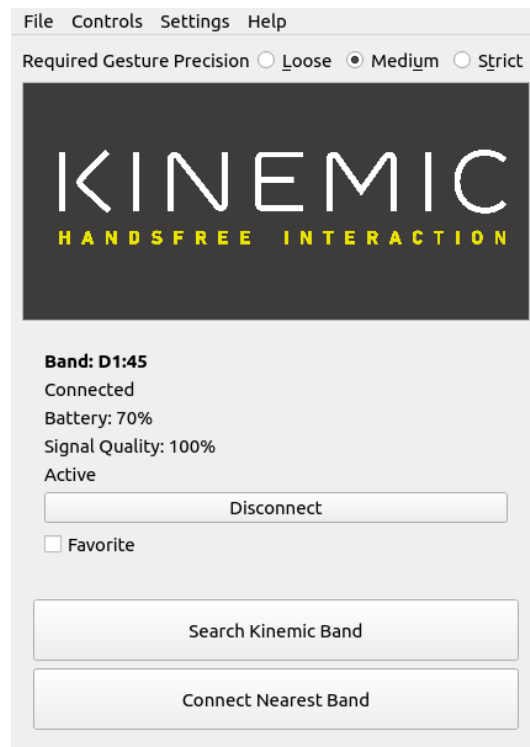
File Controls Settings Help

Required Gesture Precision Loose Medium Strict

KINEMIC
HANDSFREE INTERACTION

Band: D1:45
Connected
Battery: 70%
Signal Quality: 100%
Active

Disconnect

Favorite

Search Kinemic Band

Connect Nearest Band